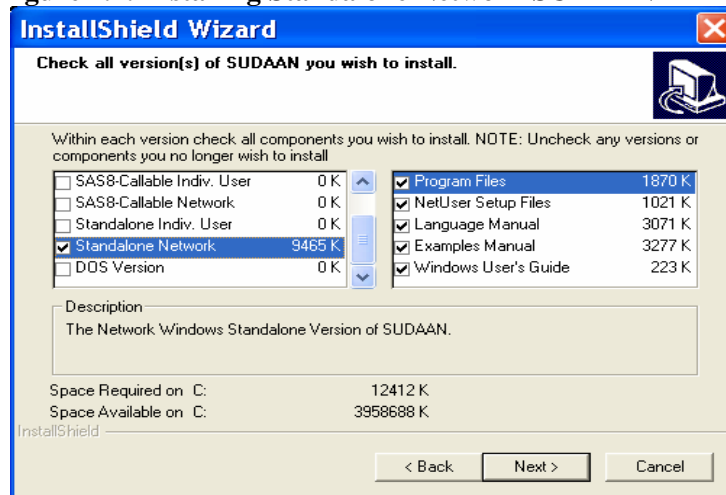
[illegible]

InstallShield Wizard

Check all version(s) of SUDAAN you wish to install.

Within each version check all components you wish to install. NOTE: Uncheck any versions or components you no longer wish to install

| | |
|---|---|
| SAS8-Callable Indiv. User | 0 K |
| SAS8-Callable Network | 0 K |
| Standalone Indiv. User | 0 K |
| Standalone Network | 9465 K |
| DOS Version | 0 K |

| | |
|---|---|
| Program Files | 1870 K |
| NetUser Setup Files | 1021 K |
| Language Manual | 3071 K |
| Examples Manual | 3277 K |
| Windows User's Guide | 223 K |

Description

The Network Windows Standalone Version of SUDAAN.

Space Required on C: 12412 K
Space Available on C: 3958688 K

InstallShield

< Back Next > Cancel